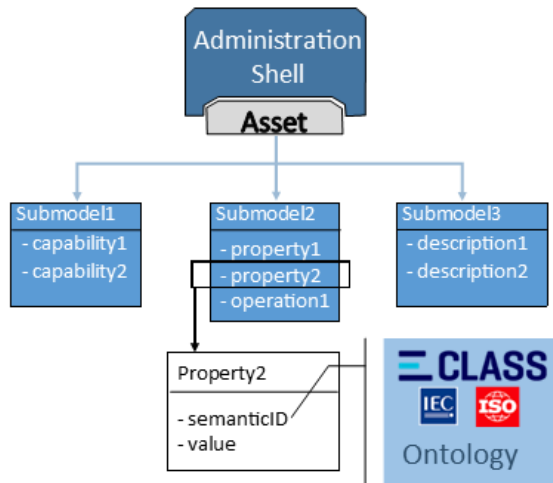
Administration Shell

Asset

Submodel1
- capability1
- capability2

Submodel2
- property1
- property2
- operation1

Submodel3
- description1
- description2

Property2
- semanticID
- value

ECLASS
IEC
ISO
Ontology